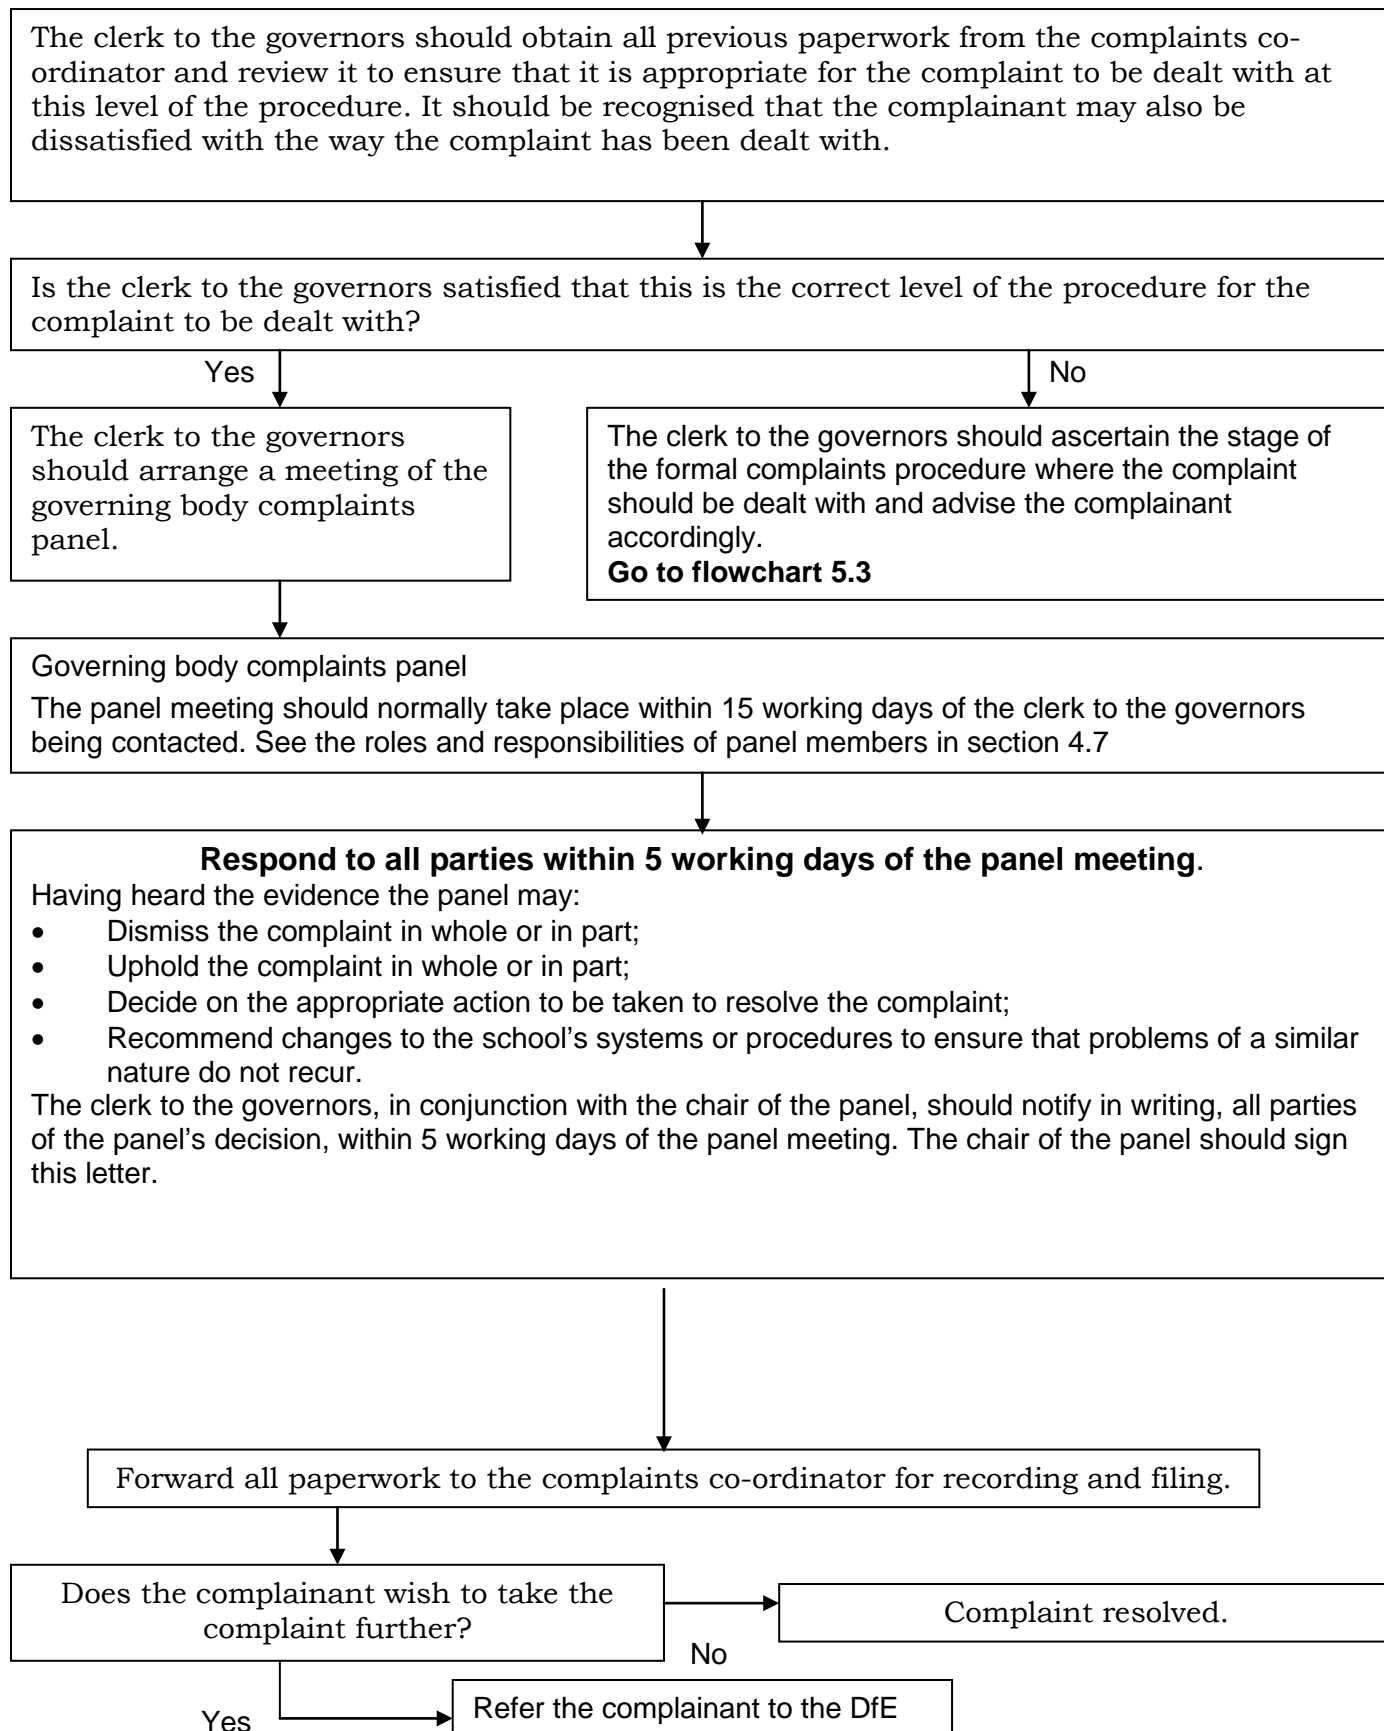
The clerk to the governors should obtain all previous paperwork from the complaints co-ordinator and review it to ensure that it is appropriate for the complaint to be dealt with at this level of the procedure. It should be recognised that the complainant may also be dissatisfied with the way the complaint has been dealt with.

Is the clerk to the governors satisfied that this is the correct level of the procedure for the complaint to be dealt with?

Yes

No

The clerk to the governors should arrange a meeting of the governing body complaints panel.

The clerk to the governors should ascertain the stage of the formal complaints procedure where the complaint should be dealt with and advise the complainant accordingly.
**Go to flowchart 5.3**

Governing body complaints panel

The panel meeting should normally take place within 15 working days of the clerk to the governors being contacted. See the roles and responsibilities of panel members in section 4.7

**Respond to all parties within 5 working days of the panel meeting**.

Having heard the evidence the panel may:
- Dismiss the complaint in whole or in part;
- Uphold the complaint in whole or in part;
- Decide on the appropriate action to be taken to resolve the complaint;
- Recommend changes to the school's systems or procedures to ensure that problems of a similar nature do not recur.

The clerk to the governors, in conjunction with the chair of the panel, should notify in writing, all parties of the panel's decision, within 5 working days of the panel meeting. The chair of the panel should sign this letter.

Forward all paperwork to the complaints co-ordinator for recording and filing.

Does the complainant wish to take the complaint further?

Complaint resolved.

No

Yes

Refer the complainant to the DfE